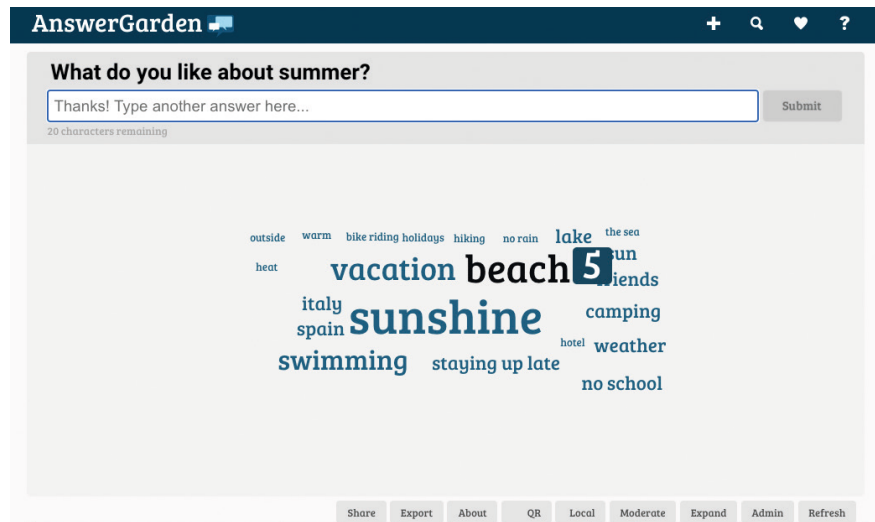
AnswerGarden

+ ? 

What do you like about summer?

Thanks! Type another answer here...

Submit

20 characters remaining

outside warm bike riding holidays hiking no rain lake the sea

heat vacation beach 5 sun friends

italy spain sunshine camping

hotel weather

swimming staying up late

no school

Share Export About QR Local Moderate Expand Admin Refresh